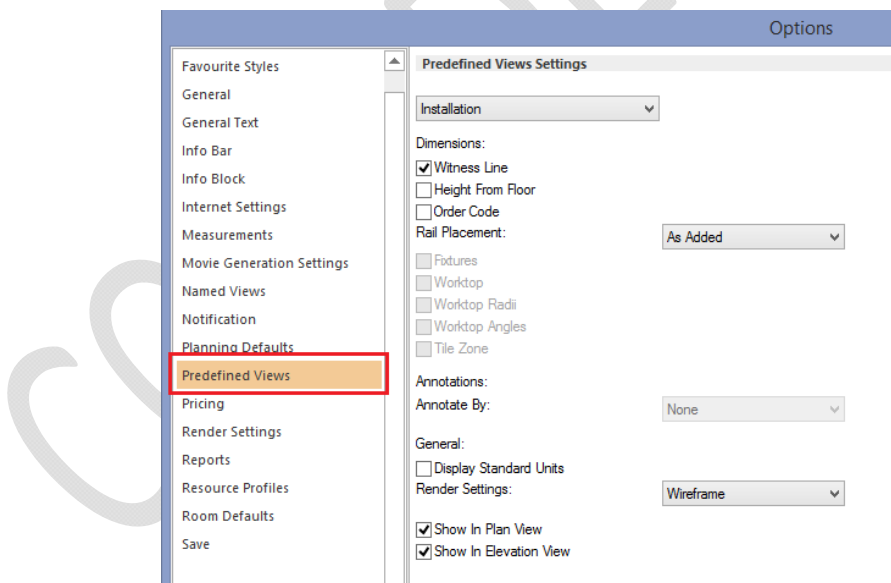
Options

Favourite Styles
General
General Text
Info Bar
Info Block
Internet Settings
Measurements
Movie Generation Settings
Named Views
Notification
Planning Defaults
Predefined Views
Pricing
Render Settings
Reports
Resource Profiles
Room Defaults
Save

Predefined Views Settings

Installation

Dimensions:
Witness Line
Height From Floor
Order Code
Rail Placement: As Added
Fixtures
Worktop
Worktop Radii
Worktop Angles
Tile Zone

Annotations:
Annotate By: None

General:
Display Standard Units
Render Settings: Wireframe

Show In Plan View
Show In Elevation View